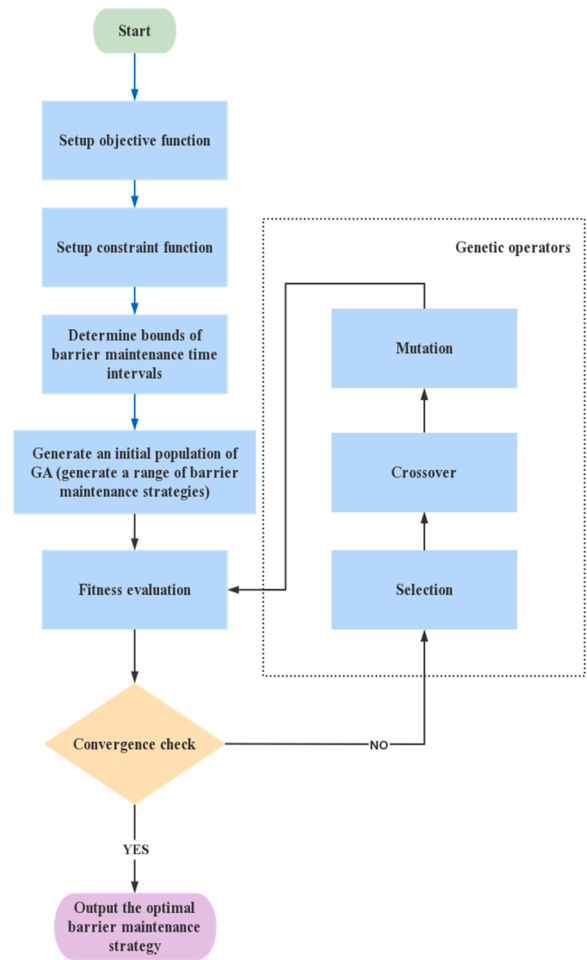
Start

Setup objective function

Setup constraint function

Determine bounds of barrier maintenance time intervals

Generate an initial population of GA (generate a range of barrier maintenance strategies)

Fitness evaluation

Convergence check

YES

Output the optimal barrier maintenance strategy

NO

Genetic operators

Mutation

Crossover

Selection